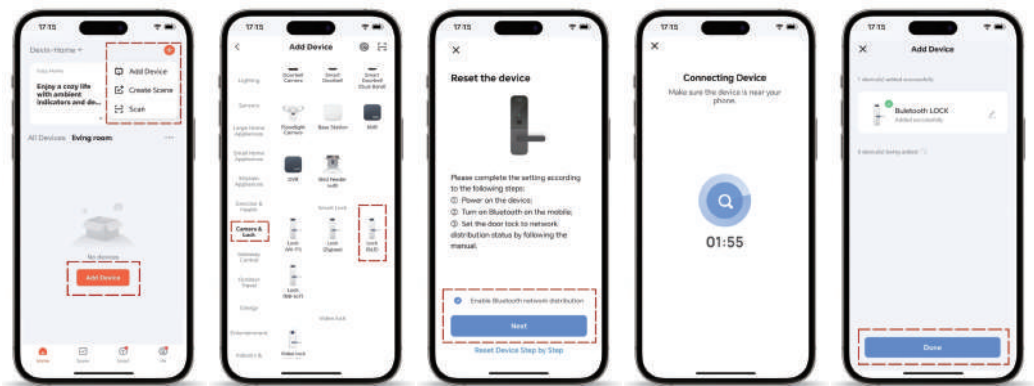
17:15

Devic-Home

Add Device

Create Scene

Scan

Enjoy a cozy life with ambient indicators and de...

All Devices living room

No devices

Add Device

Home Scene Smart Me

17:15

Add Device

Lighting

Sensors

Large Home Appliances

Small Home Appliances

Kitchen Appliances

Exercise & Health

Camera & Lock

Gateway Control

Outdoor Travel

Energy

Entertainment

Industry &

Smart Camera

Smart Doorbell

Base Station

NVR

DVR

Smart Lock

Lock (Wi-Fi)

Lock (Zigbee)

Lock (BLE)

Lock (NB-IoT)

Video lock

17:15

Reset the device

Please complete the setting according to the following steps:
① Power on the device;
② Turn on Bluetooth on the mobile;
③ Set the door lock to network distribution status by following the manual.

Enable Bluetooth network distribution

Next

Reset Device Step by Step

17:15

Connecting Device

Make sure the device is near your phone.

01:55

17:15

Add Device

1 device(s) added successfully

Bluetooth LOCK

Added successfully

0 device(s) being added

Done